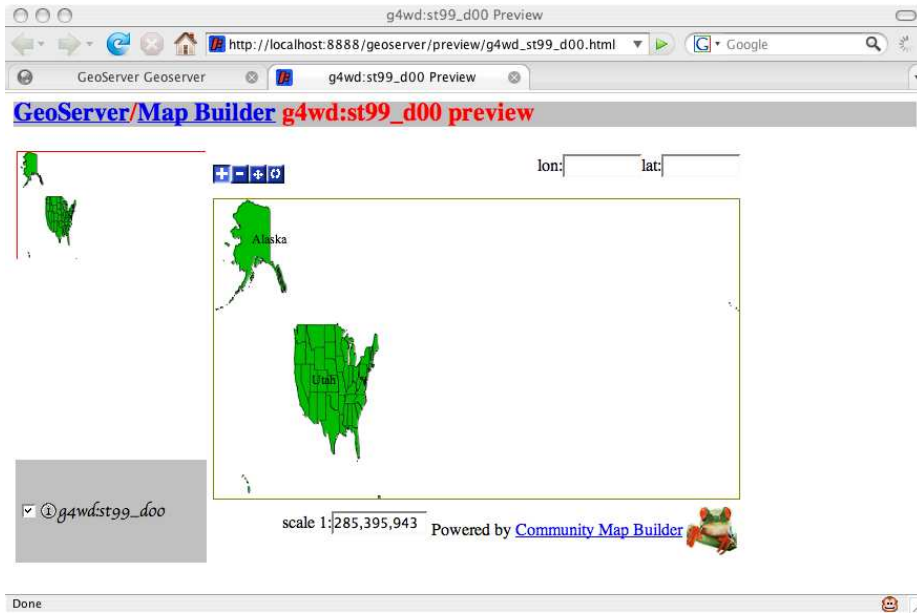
g4wd:st99_d00 Preview

http://localhost:8888/geoserver/preview/g4wd_st99_d00.html

Google

GeoServer Geoserver

g4wd:st99_d00 Preview

GeoServer/Map Builder g4wd:st99_d00 preview

lon: lat:

Alaska

Utah

g4wd:st99_d00

scale 1: 285,395,943 Powered by Community Map Builder

Done